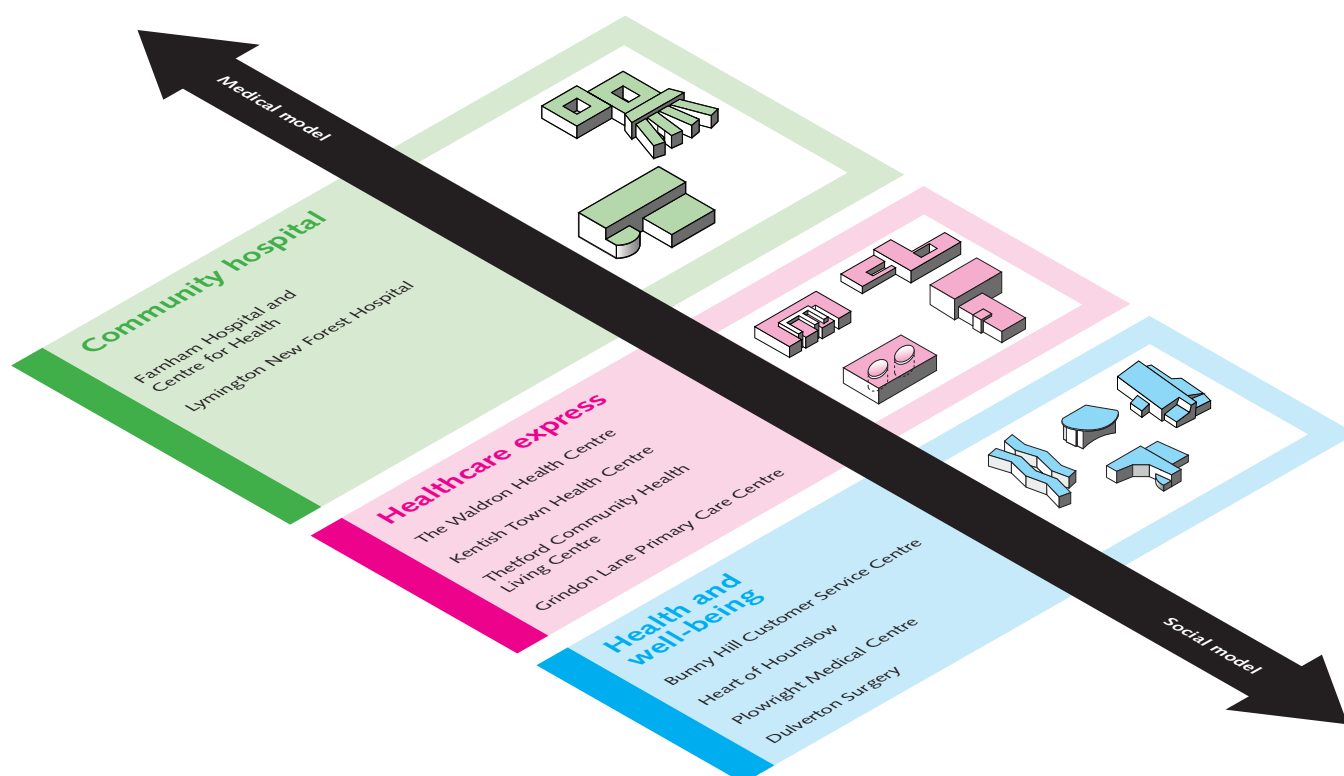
Medical model

Community hospital

Farnham Hospital and Centre for Health

Lymington New Forest Hospital

Healthcare express

The Waldron Health Centre

Kentish Town Health Centre

Thetford Community Health Living Centre

Grindon Lane Primary Care Centre

Health and well-being

Bunny Hill Customer Service Centre

Heart of Hounslow

Plowright Medical Centre

Dulverton Surgery

Social model